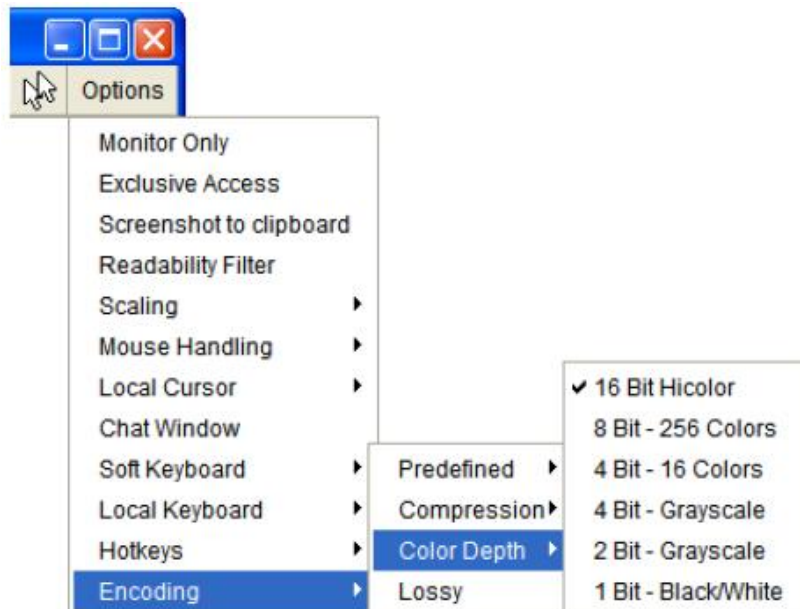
Options

Monitor Only
Exclusive Access
Screenshot to clipboard
Readability Filter
Scaling
Mouse Handling
Local Cursor
Chat Window
Soft Keyboard
Local Keyboard
Hotkeys
Encoding

Predefined
Compression
Color Depth
Lossy

✔ 16 Bit Hicolor
8 Bit - 256 Colors
4 Bit - 16 Colors
4 Bit - Grayscale
2 Bit - Grayscale
1 Bit - Black/White